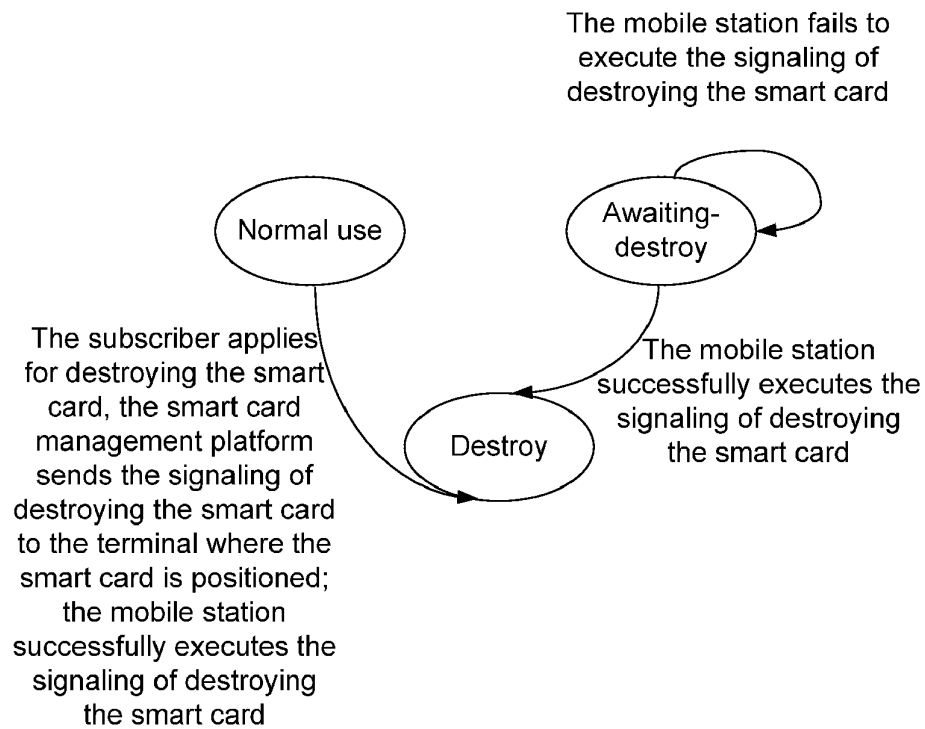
The mobile station fails to execute the signaling of destroying the smart card

Awaiting-destroy

Normal use

The subscriber applies for destroying the smart card, the smart card management platform sends the signaling of destroying the smart card to the terminal where the smart card is positioned; the mobile station successfully executes the signaling of destroying the smart card

The mobile station successfully executes the signaling of destroying the smart card

Destroy